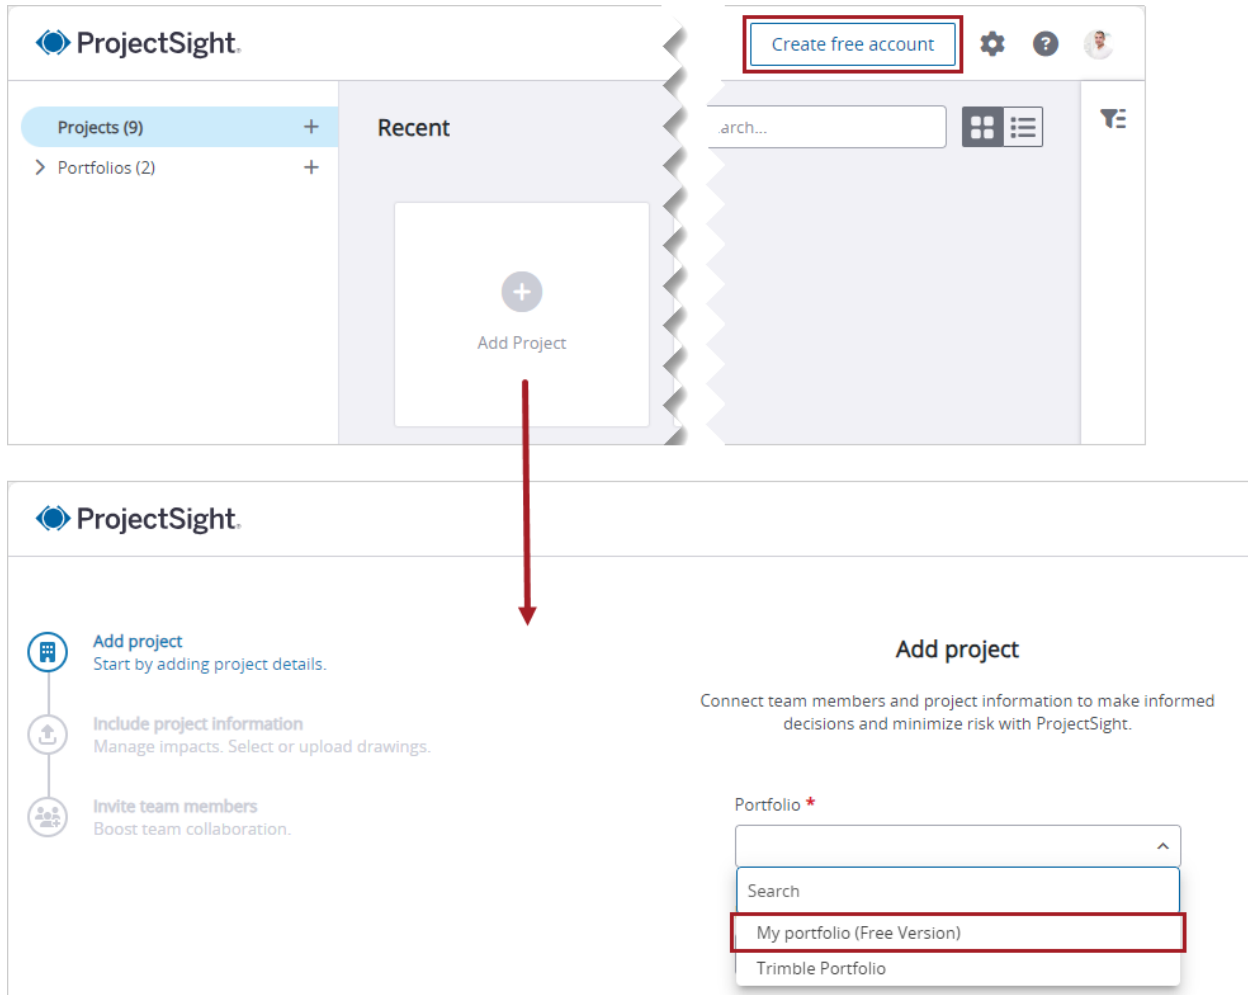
ProjectSight

Create free account

Projects (9) +

Portfolios (2) +

Recent

arch...

Add Project

ProjectSight

Add project
Start by adding project details.

Include project information
Manage impacts. Select or upload drawings.

Invite team members
Boost team collaboration.

Add project

Connect team members and project information to make informed decisions and minimize risk with ProjectSight.

Portfolio *

Search

My portfolio (Free Version)

Trimble Portfolio